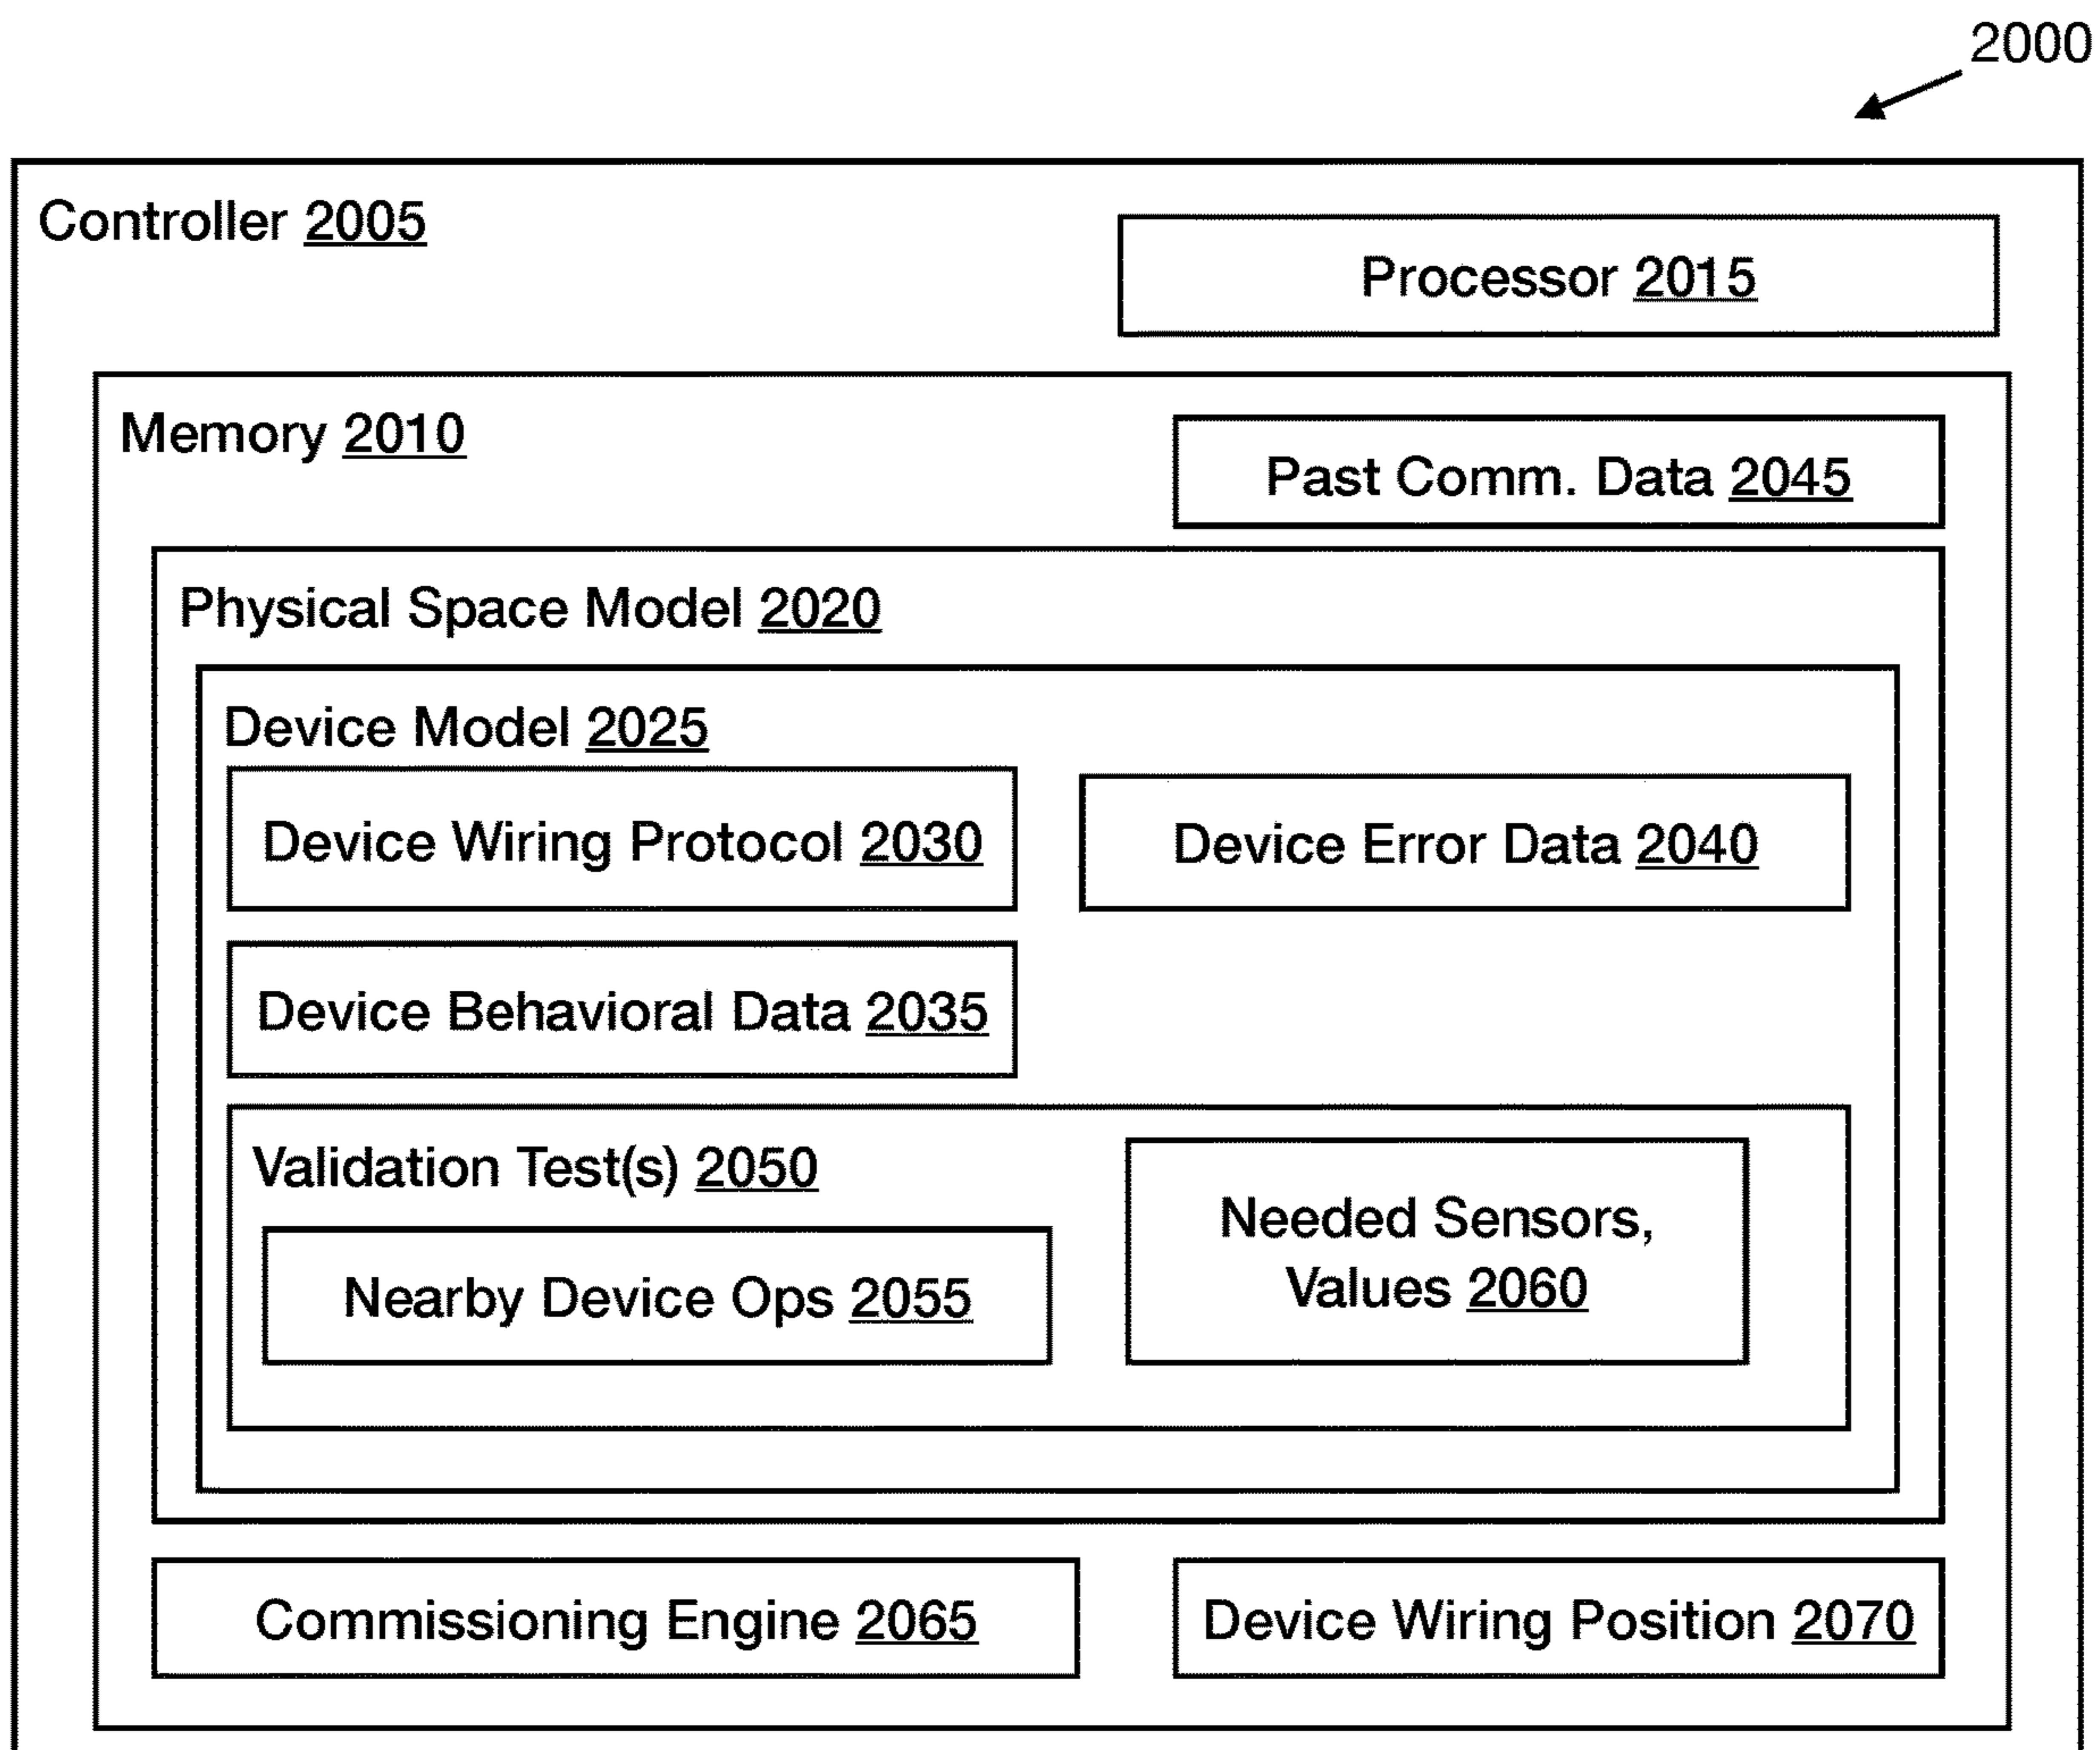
2000

Controller 2005

Processor 2015

Memory 2010

Past Comm. Data 2045

Physical Space Model 2020

Device Model 2025

Device Wiring Protocol 2030

Device Error Data 2040

Device Behavioral Data 2035

Validation Test(s) 2050

Nearby Device Ops 2055

Needed Sensors, Values 2060

Commissioning Engine 2065

Device Wiring Position 2070